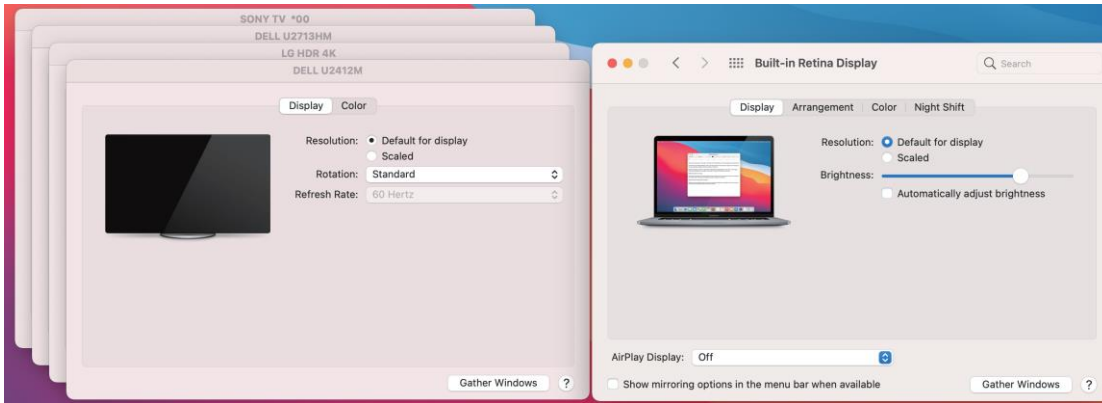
SONY TV *00
DELL U2713HM
LG HDR 4K
DELL U2412M

Display Color

Resolution: Default for display
Scaled
Rotation: Standard
Refresh Rate: 60 Hertz

Gather Windows ?

Built-in Retina Display
Search

Display Arrangement Color Night Shift

Resolution: Default for display
Scaled
Brightness:
Automatically adjust brightness

AirPlay Display: Off

Show mirroring options in the menu bar when available

Gather Windows ?